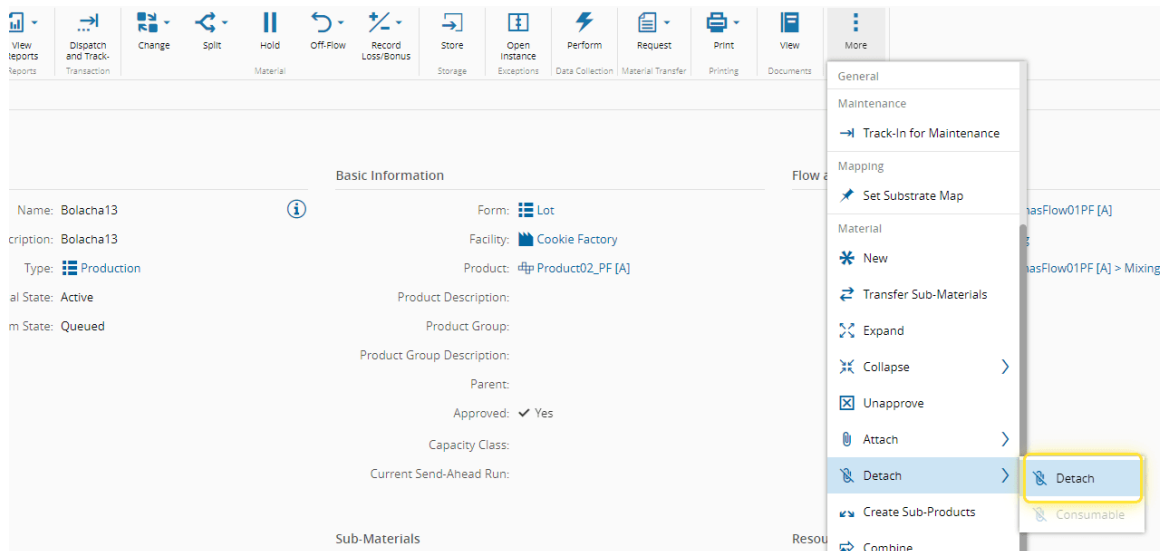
View Reports
Reports
Dispatch and Track-
Transaction
Change
Split
Hold
Off-Flow
Record Loss/Bonus
Material
Store
Storage
Open Instance
Exceptions
Perform
Data Collection
Request
Material Transfer
Print
Printing
View
Documents
More

Name: Bolacha13
cription: Bolacha13
Type: Production
al State: Active
m State: Queued

Basic Information
Form: Lot
Facility: Cookie Factory
Product: Product02_PF [A]
Product Description:
Product Group:
Product Group Description:
Parent:
Approved: Yes
Capacity Class:
Current Send-Ahead Run:

Sub-Materials

Flow a
nasFlow01PF [A]
nasFlow01PF [A] > Mixing
Resou

General
Maintenance
Track-In for Maintenance
Mapping
Set Substrate Map
Material
New
Transfer Sub-Materials
Expand
Collapse
Unapprove
Attach
Detach
Create Sub-Products
Combine

Detach
Consumable